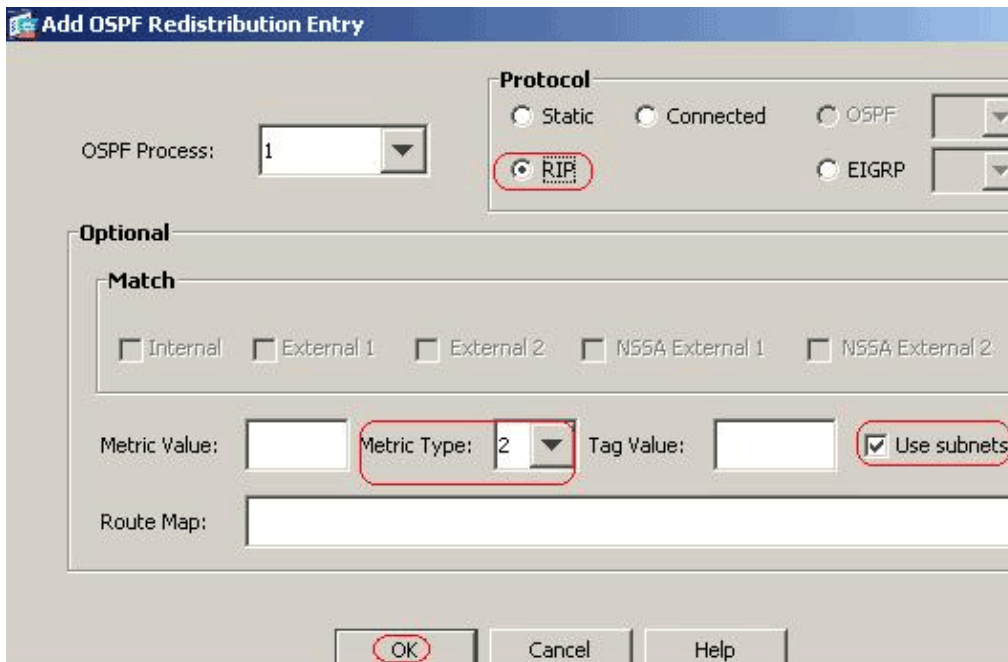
Add OSPF Redistribution Entry

OSPF Process: 1

Protocol
Static
Connected
OSPF
RIP
EIGRP

Optional

Match
Internal
External 1
External 2
NSSA External 1
NSSA External 2

Metric Value:
Metric Type: 2
Tag Value:
Use subnets

Route Map:

OK
Cancel
Help